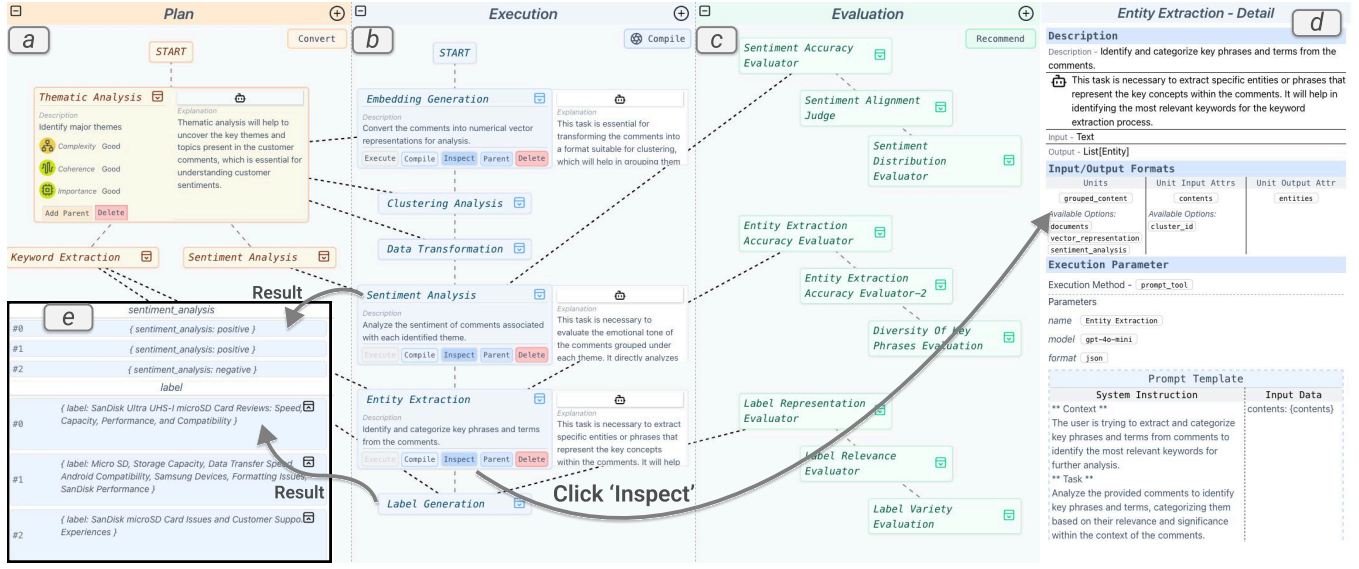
Plan

a

Convert

START

Thematic Analysis

Description
Identify major themes

Complexity Good
Coherence Good
Importance Good

Add Parent Delete

Explanation
Thematic analysis will help to uncover the key themes and topics present in the customer comments, which is essential for understanding customer sentiments.

Keyword Extraction

Sentiment Analysis

Result

e

sentiment_analysis

| | |
|---|---|
| #0 | { sentiment_analysis: positive } |
| #1 | { sentiment_analysis: positive } |
| #2 | { sentiment_analysis: negative } |

label

| | |
|---|---|
| #0 | { label: SanDisk Ultra UHS-I microSD Card Reviews: Speed, Capacity, Performance, and Compatibility } |
| #1 | { label: Micro SD, Storage Capacity, Data Transfer Speed, Android Compatibility, Samsung Devices, Formatting Issues, SanDisk Performance } |
| #2 | { label: SanDisk microSD Card Issues and Customer Suppo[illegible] Experiences } |

Result

Execution

b

Compile

START

Embedding Generation

Description
Convert the comments into numerical vector representations for analysis.

Execute Compile Inspect Parent Delete

Explanation
This task is essential for transforming the comments into a format suitable for clustering, which will help in grouping them

Clustering Analysis

Data Transformation

Sentiment Analysis

Description
Analyze the sentiment of comments associated with each identified theme.

Execute Compile Inspect Parent Delete

Explanation
This task is necessary to evaluate the emotional tone of the comments grouped under each theme. It directly analyzes

Entity Extraction

Description
Identify and categorize key phrases and terms from the comments.

Execute Compile Inspect Parent Delete

Explanation
This task is necessary to extract specific entities or phrases that represent the key concepts within the comments. It will help

Label Generation

Click 'Inspect'

Evaluation

c

Recommend

Sentiment Accuracy Evaluator

Sentiment Alignment Judge

Sentiment Distribution Evaluator

Entity Extraction Accuracy Evaluator

Entity Extraction Accuracy Evaluator—2

Diversity Of Key Phrases Evaluation

Label Representation Evaluator

Label Relevance Evaluator

Label Variety Evaluation

Entity Extraction - Detail

d

Description

Description - Identify and categorize key phrases and terms from the comments.

This task is necessary to extract specific entities or phrases that represent the key concepts within the comments. It will help in identifying the most relevant keywords for the keyword extraction process.

Input - Text

Output - List[Entity]

Input/Output Formats

| Units | Unit Input Attrs | Unit Output Attr |
|---|---|---|
| grouped_content<br>Available Options:<br>documents<br>vector_representation<br>sentiment_analysis | contents<br>Available Options:<br>cluster_id | entities |

Execution Parameter

Execution Method - prompt_tool

Parameters

name Entity Extraction

model gpt-4o-mini

format json

Prompt Template

| System Instruction | Input Data |
|---|---|
| ** Context **<br>The user is trying to extract and categorize key phrases and terms from comments to identify the most relevant keywords for further analysis.<br>** Task **<br>Analyze the provided comments to identify key phrases and terms, categorizing them based on their relevance and significance within the context of the comments. | contents: {contents} |